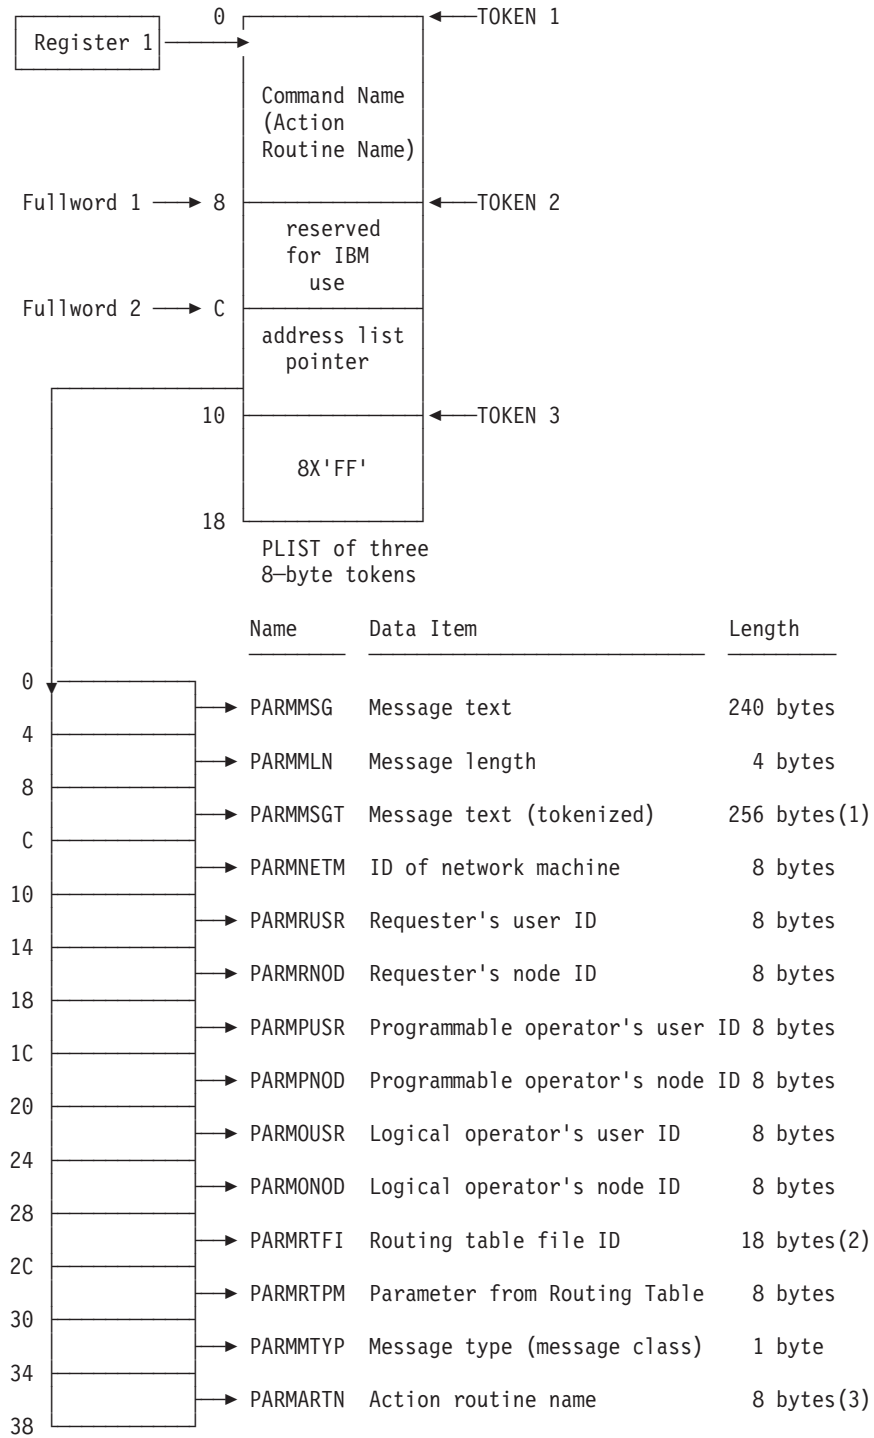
0
TOKEN 1
Register 1
Command Name (Action Routine Name)
Fullword 1 8
TOKEN 2
reserved for IBM use
Fullword 2 C
address list pointer
10
TOKEN 3
8X'FF'
18
PLIST of three 8—byte tokens

| Name | Data Item | Length |
|---|---|---|
| PARMMSG | Message text | 240 bytes |
| PARMMLN | Message length | 4 bytes |
| PARMMSGT | Message text (tokenized) | 256 bytes(1) |
| PARMNETM | ID of network machine | 8 bytes |
| PARMRUSR | Requester's user ID | 8 bytes |
| PARMRNOD | Requester's node ID | 8 bytes |
| PARMPUSR | Programmable operator's user ID | 8 bytes |
| PARMPNOD | Programmable operator's node ID | 8 bytes |
| PARMOUSR | Logical operator's user ID | 8 bytes |
| PARMONOD | Logical operator's node ID | 8 bytes |
| PARMRTFI | Routing table file ID | 18 bytes(2) |
| PARMRTPM | Parameter from Routing Table | 8 bytes |
| PARMMTYP | Message type (message class) | 1 byte |
| PARMARTN | Action routine name | 8 bytes(3) |

0
4
8
C
10
14
18
1C
20
24
28
2C
30
34
38